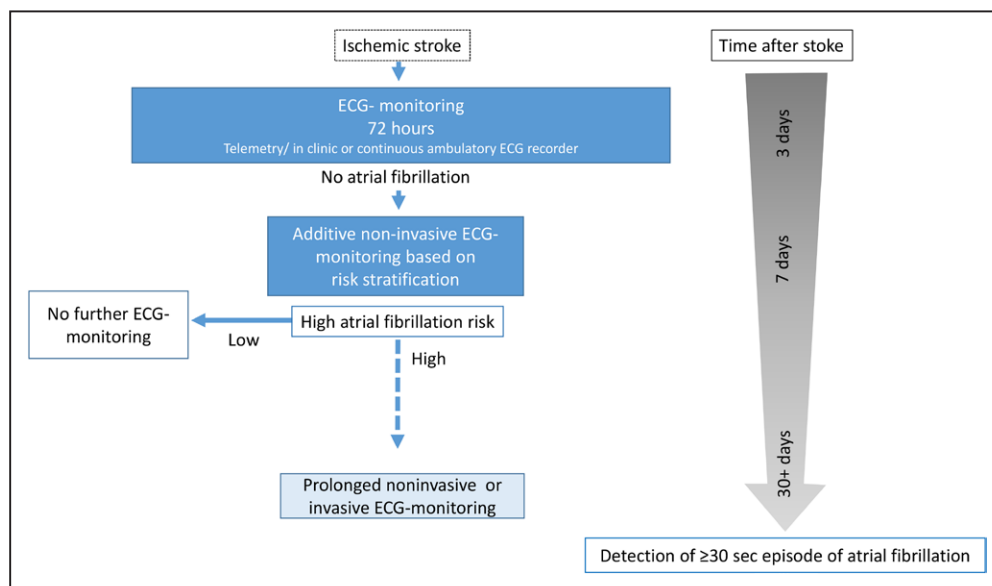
Ischemic stroke

Time after stoke

ECG- monitoring
72 hours
Telemetry/ in clinic or continuous ambulatory ECG recorder

No atrial fibrillation

Additive non-invasive ECG-monitoring based on risk stratification

No further ECG-monitoring

Low

High atrial fibrillation risk

High

Prolonged noninvasive or invasive ECG-monitoring

3 days

7 days

30+ days

Detection of ≥30 sec episode of atrial fibrillation